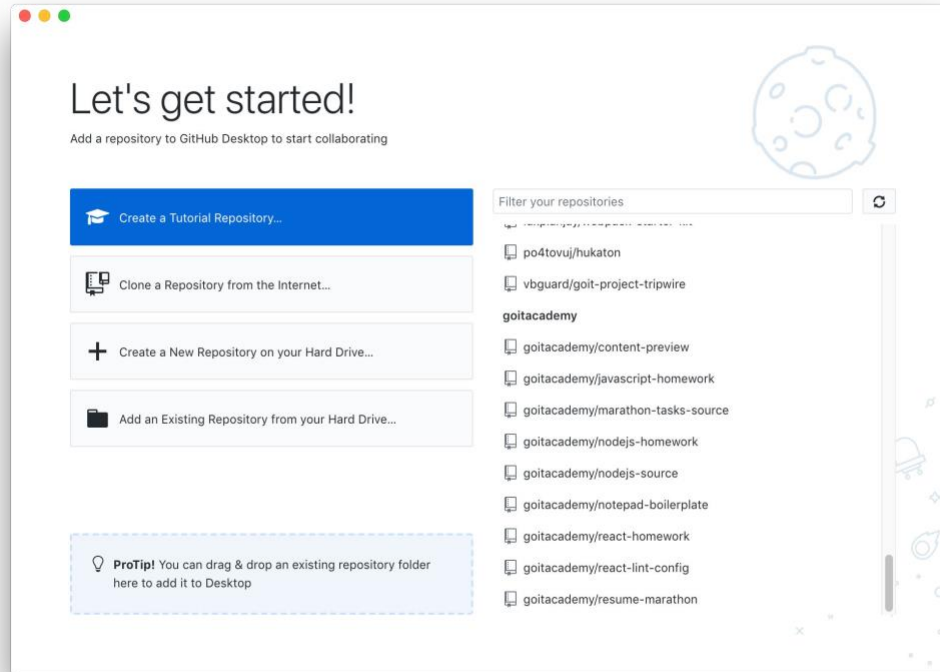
Let's get started!

Add a repository to GitHub Desktop to start collaborating

Create a Tutorial Repository...

Clone a Repository from the Internet...

Create a New Repository on your Hard Drive...

Add an Existing Repository from your Hard Drive...

ProTip! You can drag & drop an existing repository folder here to add it to Desktop

Filter your repositories

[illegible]

po4tovuj/hukaton

vbguard/goit-project-tripwire

goitacademy

goitacademy/content-preview

goitacademy/javascript-homework

goitacademy/marathon-tasks-source

goitacademy/nodejs-homework

goitacademy/nodejs-source

goitacademy/notepad-boilerplate

goitacademy/react-homework

goitacademy/react-lint-config

goitacademy/resume-marathon